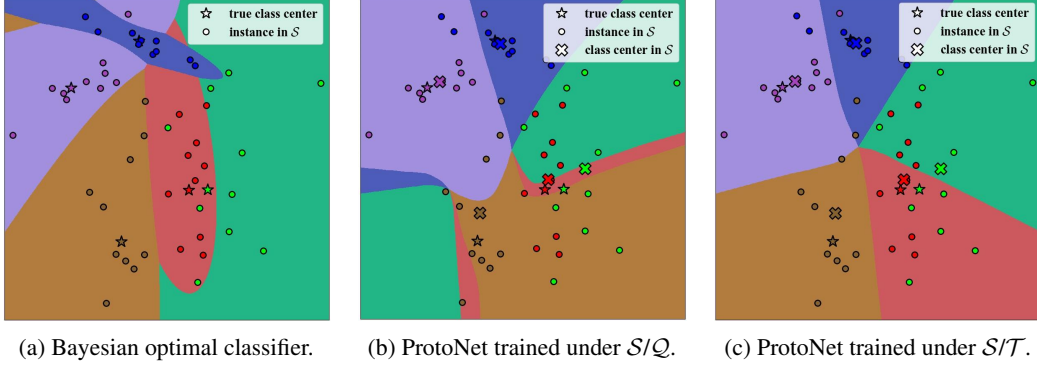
true class center
instance in $\mathcal{S}$

(a) Bayesian optimal classifier.

true class center
instance in $\mathcal{S}$
class center in $\mathcal{S}$

(b) ProtoNet trained under $\mathcal{S}/\mathcal{Q}$.

true class center
instance in $\mathcal{S}$
class center in $\mathcal{S}$

(c) ProtoNet trained under $\mathcal{S}/\mathcal{T}$.